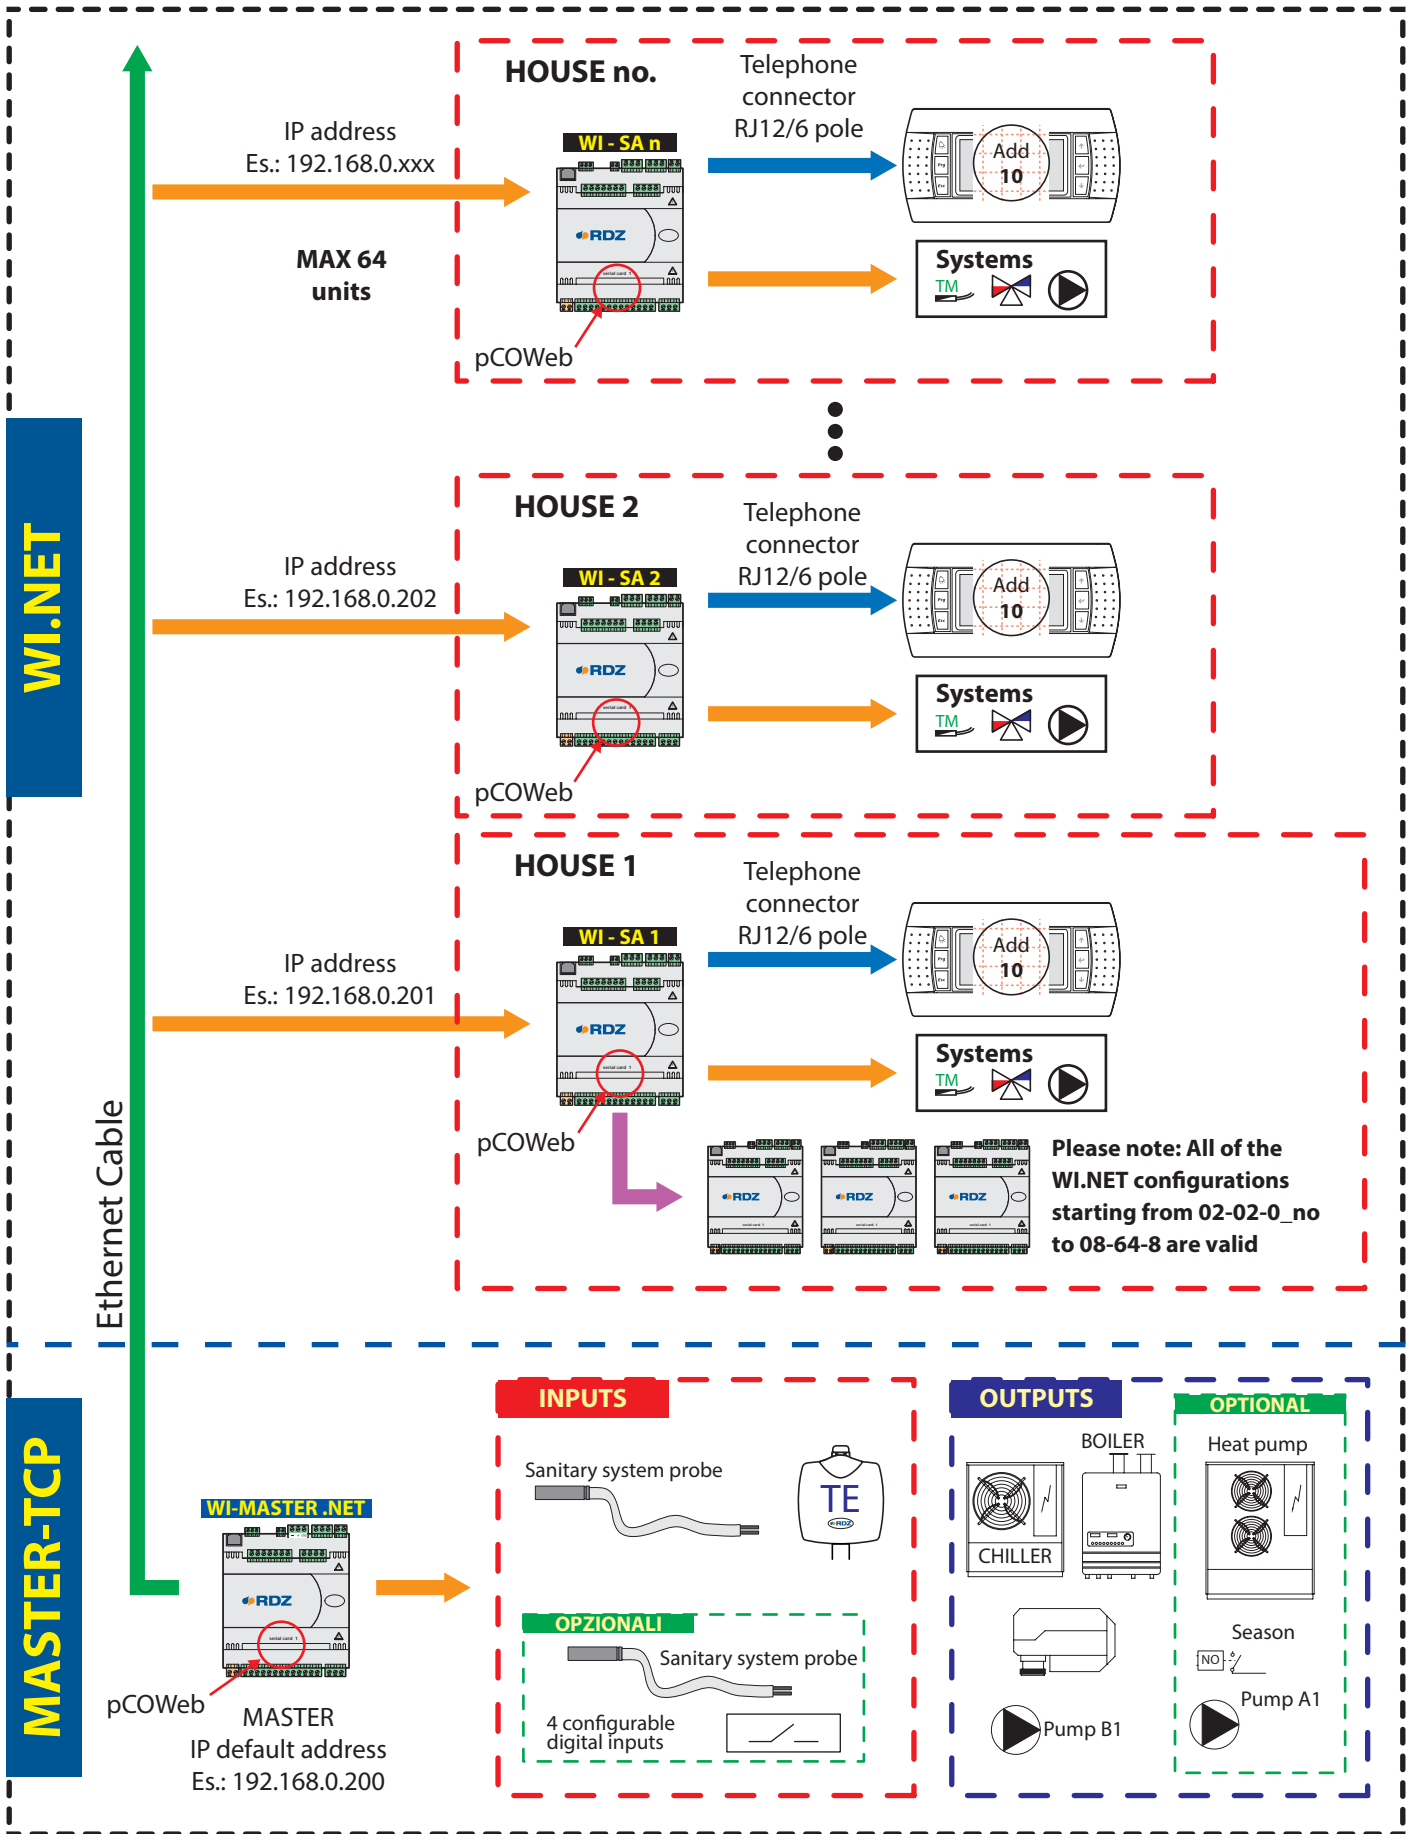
WI.NET

HOUSE no.

IP address
Es.: 192.168.0.xxx

WI - SA n

Telephone connector RJ12/6 pole

Add 10

MAX 64 units

RDZ

Systems
TM

pCOWeb

HOUSE 2

IP address
Es.: 192.168.0.202

WI - SA 2

Telephone connector RJ12/6 pole

Add 10

RDZ

Systems
TM

pCOWeb

HOUSE 1

IP address
Es.: 192.168.0.201

WI - SA 1

Telephone connector RJ12/6 pole

Add 10

RDZ

Systems
TM

pCOWeb

RDZ RDZ RDZ

Please note: All of the WI.NET configurations starting from 02-02-0_no to 08-64-8 are valid

Ethernet Cable

MASTER-TCP

WI-MASTER .NET

RDZ

pCOWeb

MASTER
IP default address
Es.: 192.168.0.200

INPUTS

Sanitary system probe

TE

OPZIONALI

Sanitary system probe

4 configurable digital inputs

OUTPUTS

BOILER

CHILLER

Pump B1

OPTIONAL

Heat pump

Season

NO

Pump A1